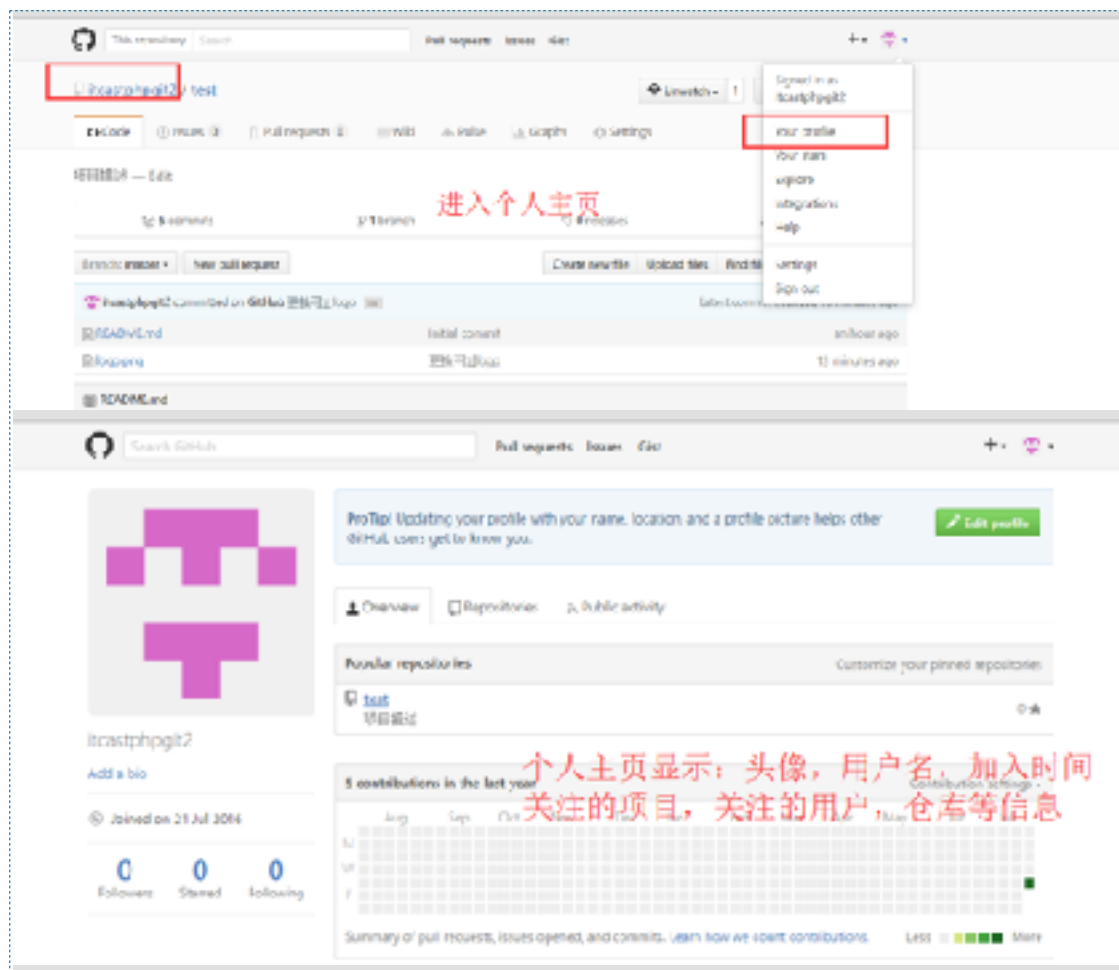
This repository Search Pull requests Issues Gist

itcastphpgit2 / test

Unwatch 1

Signed in as itcastphpgit2

Your profile
Your stars
Explore
Integrations
Help

Settings
Sign out

Code Issues 0 Pull requests 0 Wiki Pulse Graphs Settings

项目描述 — Edit

5 commits 1 branch 0 releases

进入个人主页

Branch: master New pull request Create new file Upload files Find file

itcastphpgit2 committed on GitHub 更新日志.txt

README.md Initial commit an hour ago
日志.txt 更新日志.txt 12 minutes ago

README.md

Search GitHub Pull requests Issues Gist

ProTip! Updating your profile with your name, location, and a profile picture helps other GitHub users get to know you.

Edit profile

Overview Repositories Public activity

Popular repositories Customize your pinned repositories

test
项目描述

0

itcastphpgit2

Add a bio

Joined on 21 Jul 2016

0 Followers 0 Starred 0 Following

个人主页显示：头像，用户名，加入时间
关注的项目，关注的用户，仓库等信息

5 contributions in the last year Contribution settings

Aug Sep Oct Nov

M
W
F

Summary of pull requests, issues opened, and commits. Learn how we count contributions. Less More